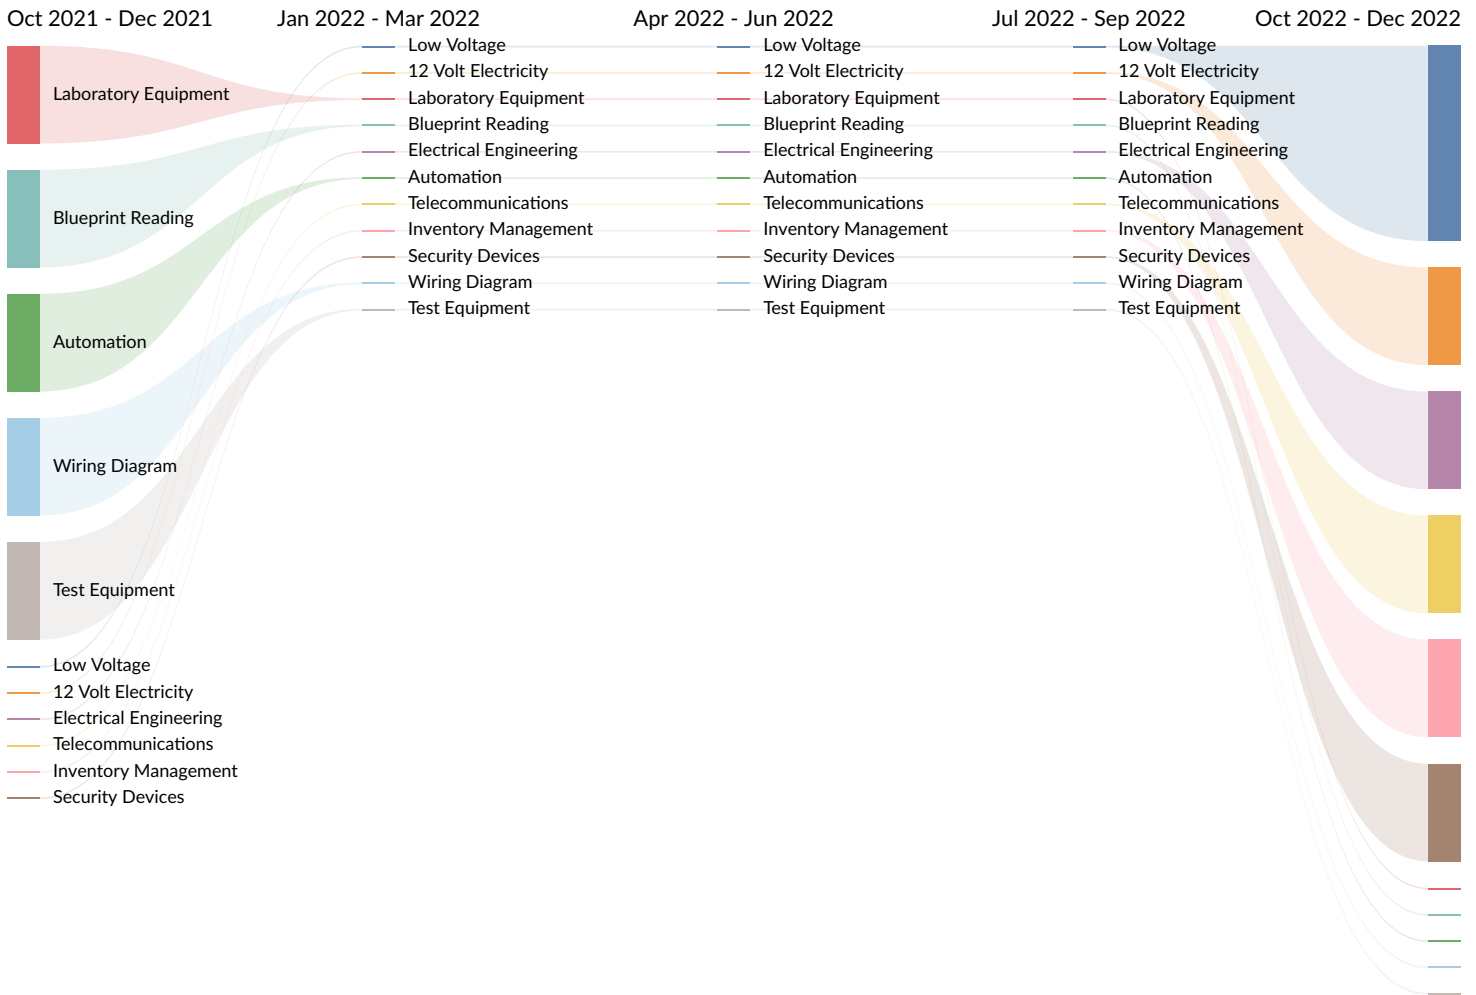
Oct 2021 - Dec 2021

Jan 2022 - Mar 2022

Apr 2022 - Jun 2022

Jul 2022 - Sep 2022

Oct 2022 - Dec 2022

Laboratory Equipment

Blueprint Reading

Automation

Wiring Diagram

Test Equipment

Low Voltage
12 Volt Electricity
Electrical Engineering
Telecommunications
Inventory Management
Security Devices

Low Voltage
12 Volt Electricity
Laboratory Equipment
Blueprint Reading
Electrical Engineering
Automation
Telecommunications
Inventory Management
Security Devices
Wiring Diagram
Test Equipment

Low Voltage
12 Volt Electricity
Laboratory Equipment
Blueprint Reading
Electrical Engineering
Automation
Telecommunications
Inventory Management
Security Devices
Wiring Diagram
Test Equipment

Low Voltage
12 Volt Electricity
Laboratory Equipment
Blueprint Reading
Electrical Engineering
Automation
Telecommunications
Inventory Management
Security Devices
Wiring Diagram
Test Equipment